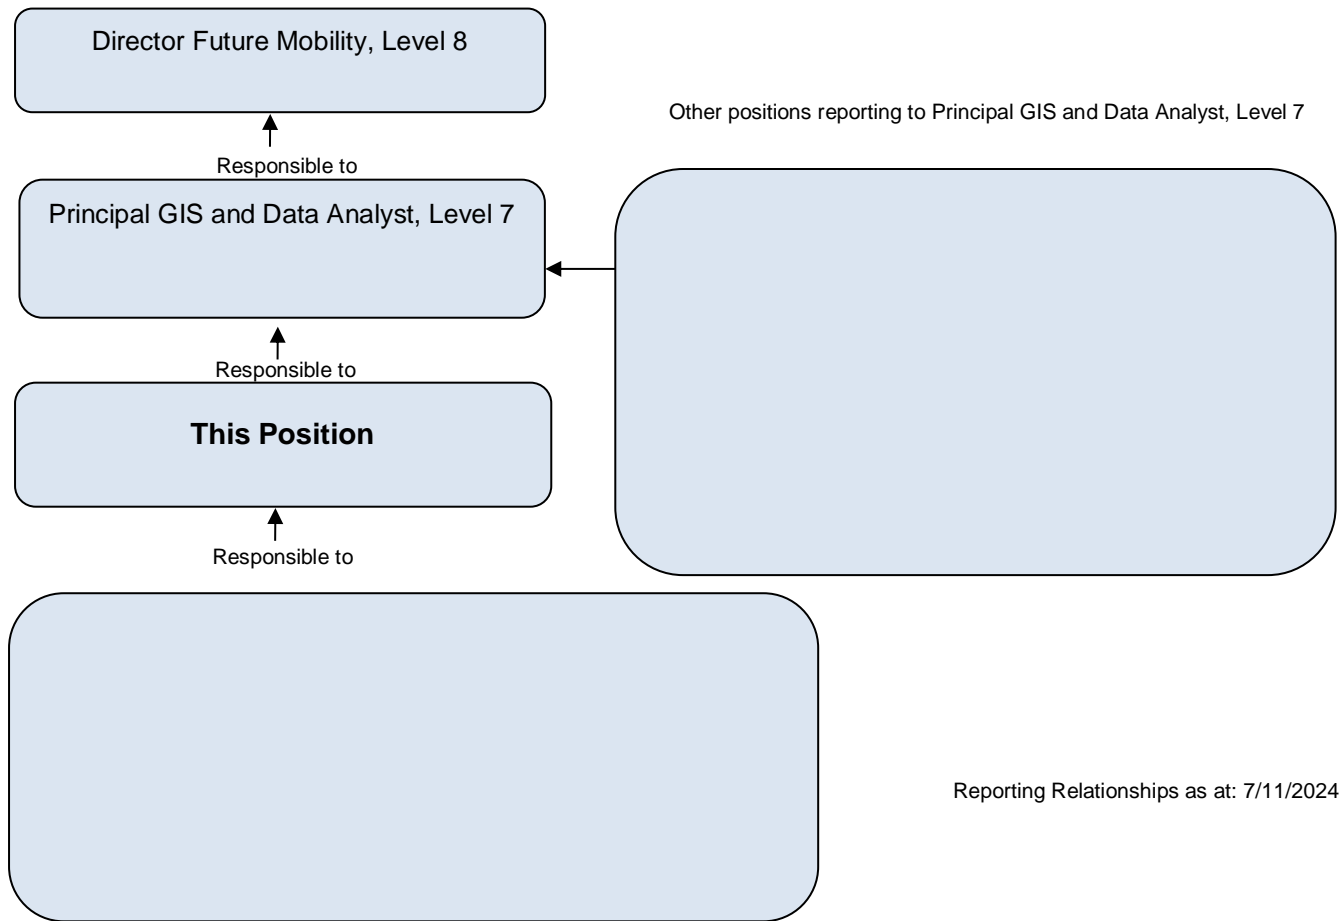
Director Future Mobility, Level 8

Other positions reporting to Principal GIS and Data Analyst, Level 7

Responsible to

Principal GIS and Data Analyst, Level 7

Responsible to

This Position

Responsible to

Reporting Relationships as at: 7/11/2024